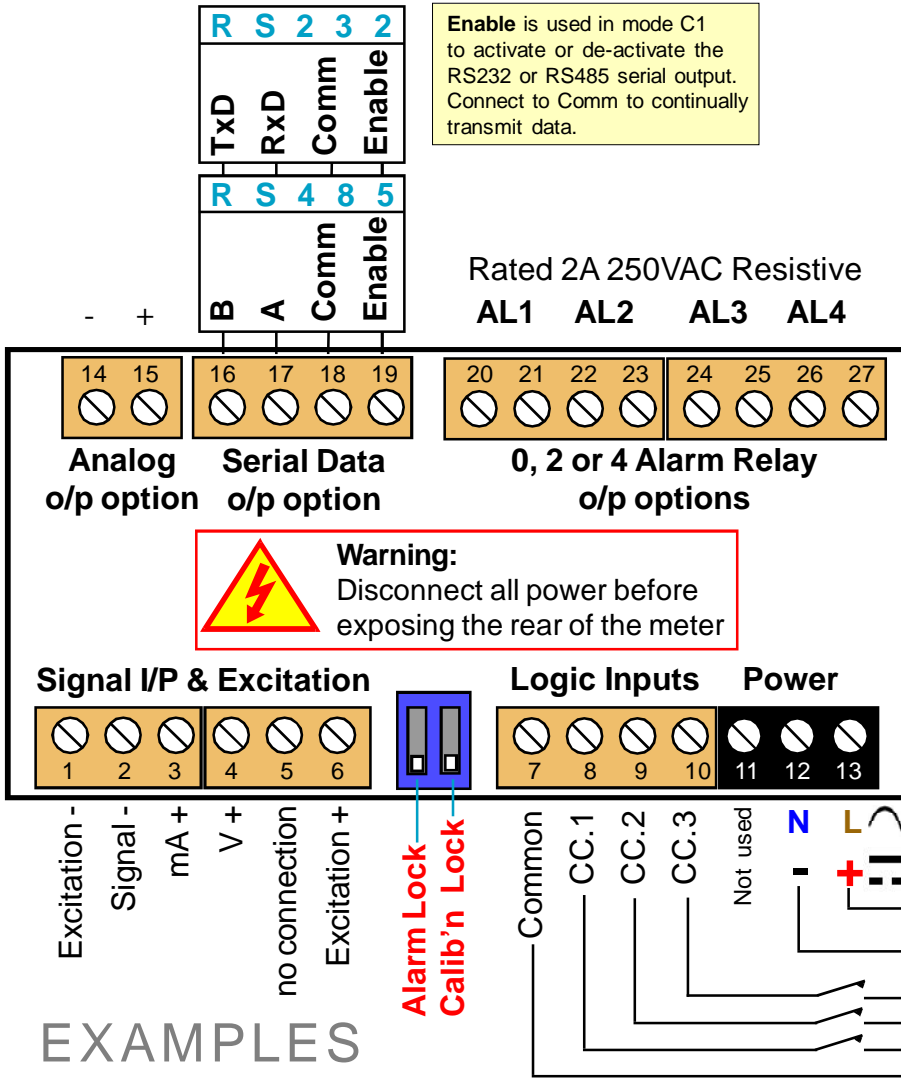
R S 2 3 2
TxD RxD Comm Enable

R S 4 8 5
B A Comm Enable

**Enable** is used in mode C1 to activate or de-activate the RS232 or RS485 serial output. Connect to Comm to continually transmit data.

Rated 2A 250VAC Resistive

- +

AL1 AL2 AL3 AL4

14 15 16 17 18 19 20 21 22 23 24 25 26 27

Analog o/p option

Serial Data o/p option

0, 2 or 4 Alarm Relay o/p options

Warning:
Disconnect all power before exposing the rear of the meter

Signal I/P & Excitation

Logic Inputs

Power

1 2 3 4 5 6 7 8 9 10 11 12 13

Excitation -
Signal -
mA +
V +
no connection
Excitation +
Alarm Lock
Calib'n Lock
Common
CC.1
CC.2
CC.3
Not used
N
L
-
+

EXAMPLES